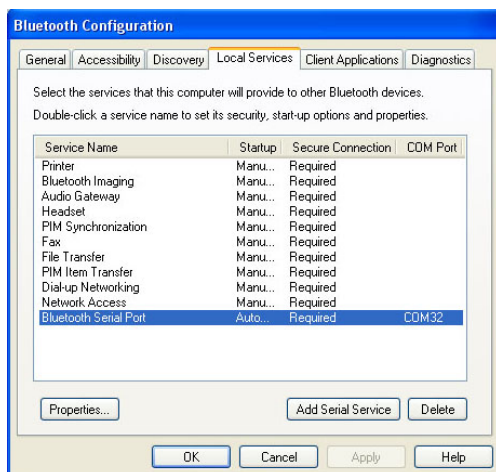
Bluetooth Configuration

General | Accessibility | Discovery | Local Services | Client Applications | Diagnostics

Select the services that this computer will provide to other Bluetooth devices.

Double-click a service name to set its security, start-up options and properties.

| Service Name | Startup | Secure Connection | COM Port |
|---|---|---|---|
| Printer | Manu... | Required | |
| Bluetooth Imaging | Manu... | Required | |
| Audio Gateway | Manu... | Required | |
| Headset | Manu... | Required | |
| PIM Synchronization | Manu... | Required | |
| Fax | Manu... | Required | |
| File Transfer | Manu... | Required | |
| PIM Item Transfer | Manu... | Required | |
| Dial-up Networking | Manu... | Required | |
| Network Access | Manu... | Required | |
| Bluetooth Serial Port | Auto... | Required | COM32 |

Properties... | Add Serial Service | Delete

OK | Cancel | Apply | Help